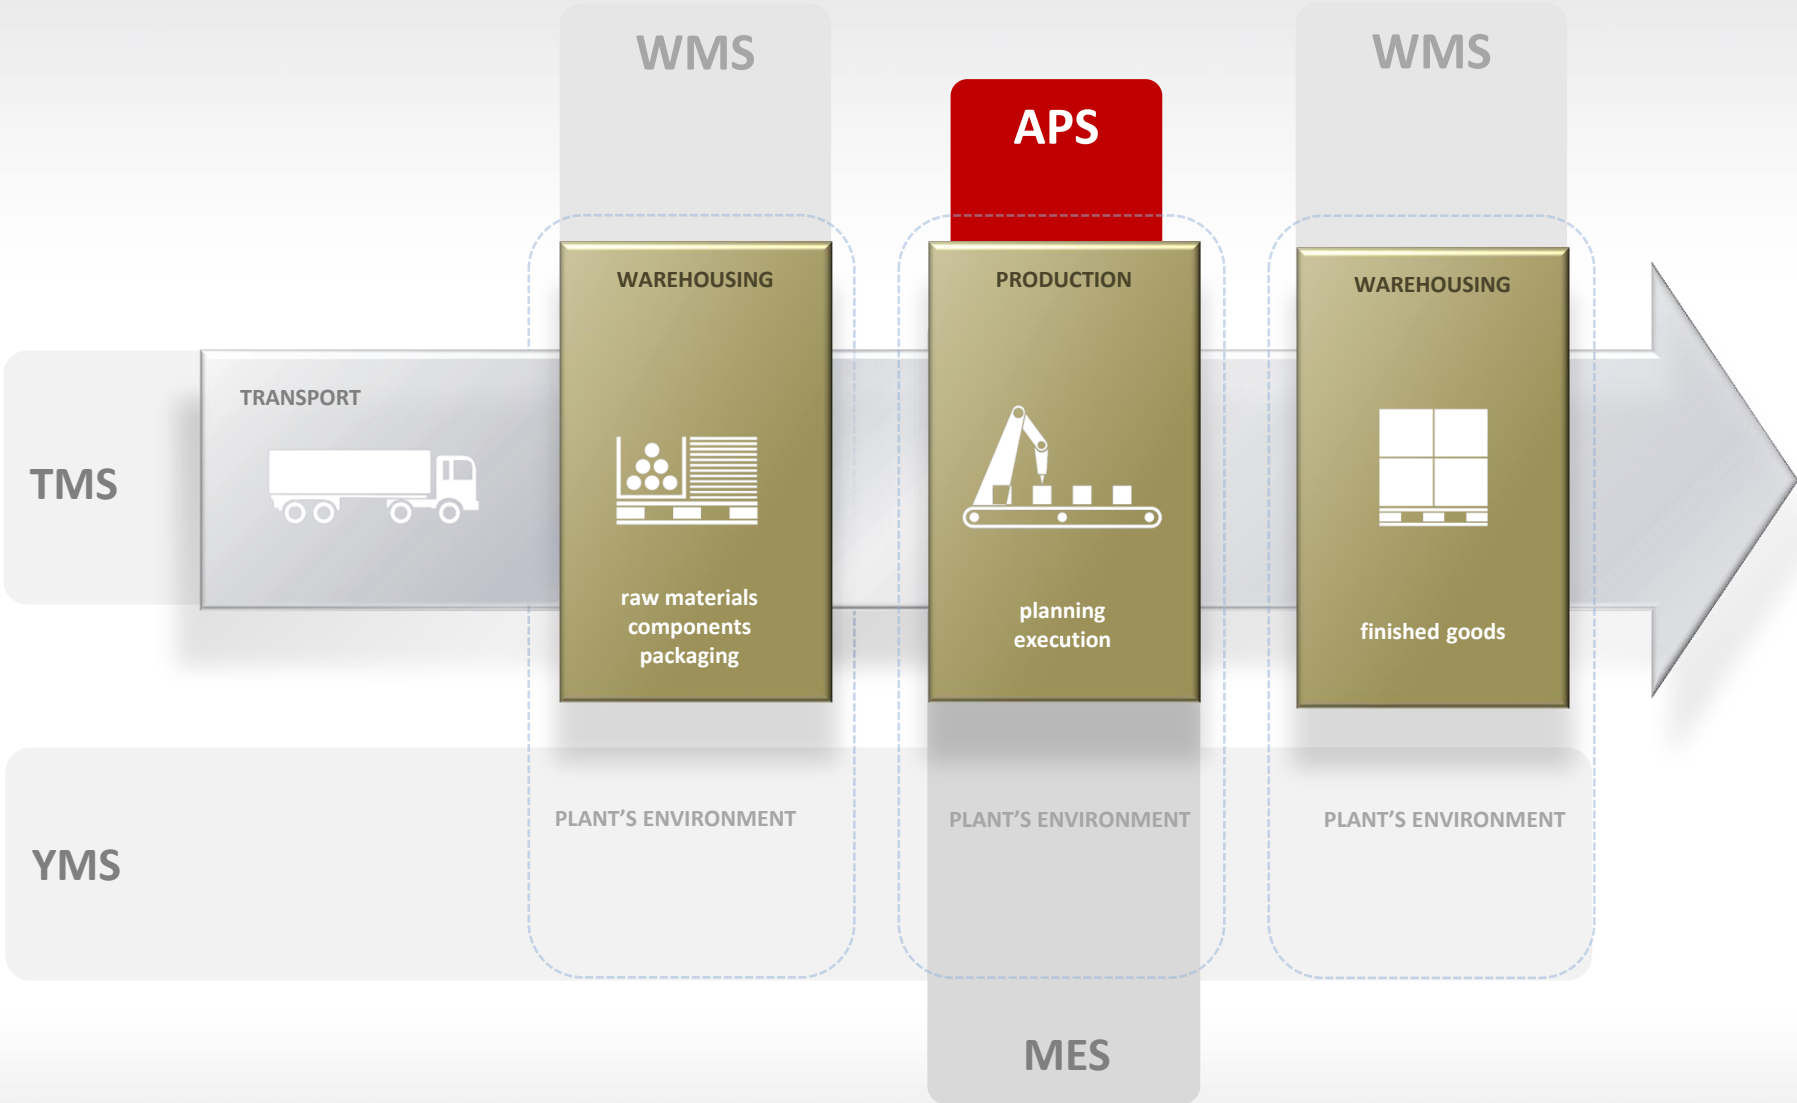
WMS

APS

WMS

WAREHOUSING

PRODUCTION

WAREHOUSING

TMS

TRANSPORT

raw materials
components
packaging

planning
execution

finished goods

YMS

PLANT'S ENVIRONMENT

PLANT'S ENVIRONMENT

PLANT'S ENVIRONMENT

MES